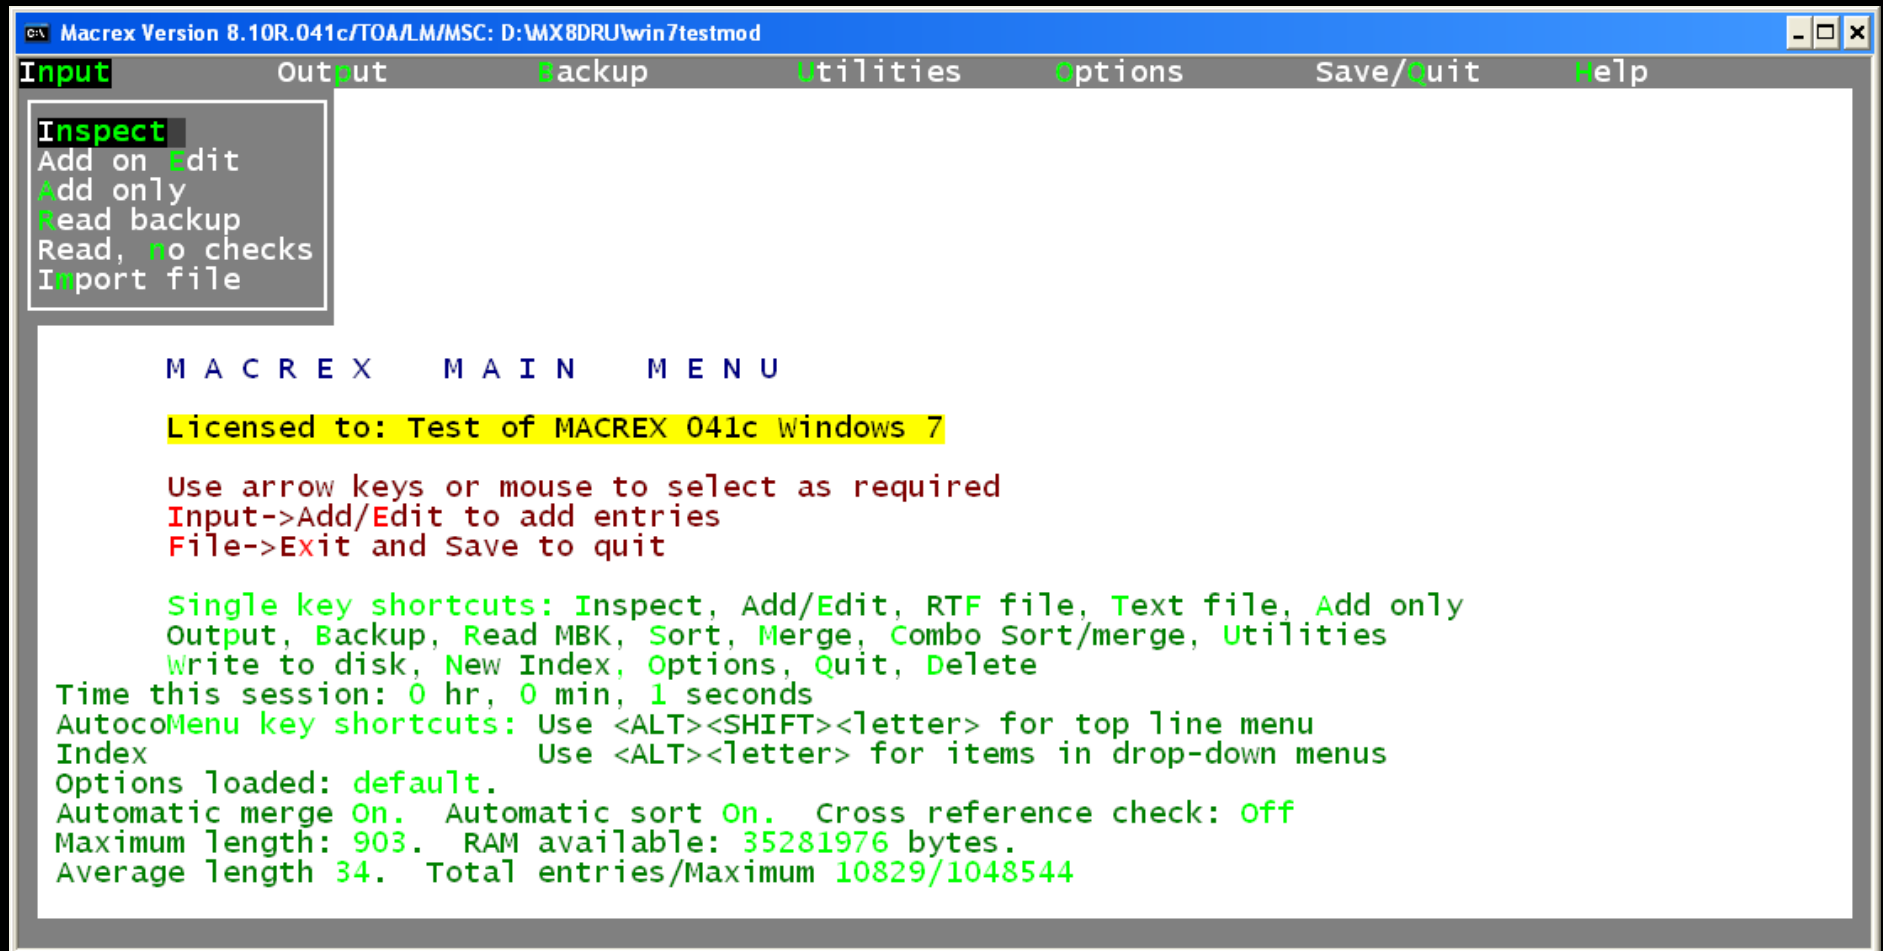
Macrex Version 8.10R.041c/TOA/LM/MSC: D:\MX8DRU\win7testmod

Input Output Backup Utilities Options Save/Quit Help

Inspect
Add on Edit
Add only
Read backup
Read, no checks
Import file

M A C R E X   M A I N   M E N U

Licensed to: Test of MACREX 041c Windows 7

Use arrow keys or mouse to select as required
Input->Add/Edit to add entries
File->Exit and Save to quit

Single key shortcuts: Inspect, Add/Edit, RTF file, Text file, Add only
Output, Backup, Read MBK, Sort, Merge, Combo Sort/merge, Utilities
Write to disk, New Index, Options, Quit, Delete
Time this session: 0 hr, 0 min, 1 seconds
AutocoMenu key shortcuts: Use <ALT><SHIFT><letter> for top line menu
Index Use <ALT><letter> for items in drop-down menus
Options loaded: default.
Automatic merge On. Automatic sort On. Cross reference check: Off
Maximum length: 903. RAM available: 35281976 bytes.
Average length 34. Total entries/Maximum 10829/1048544